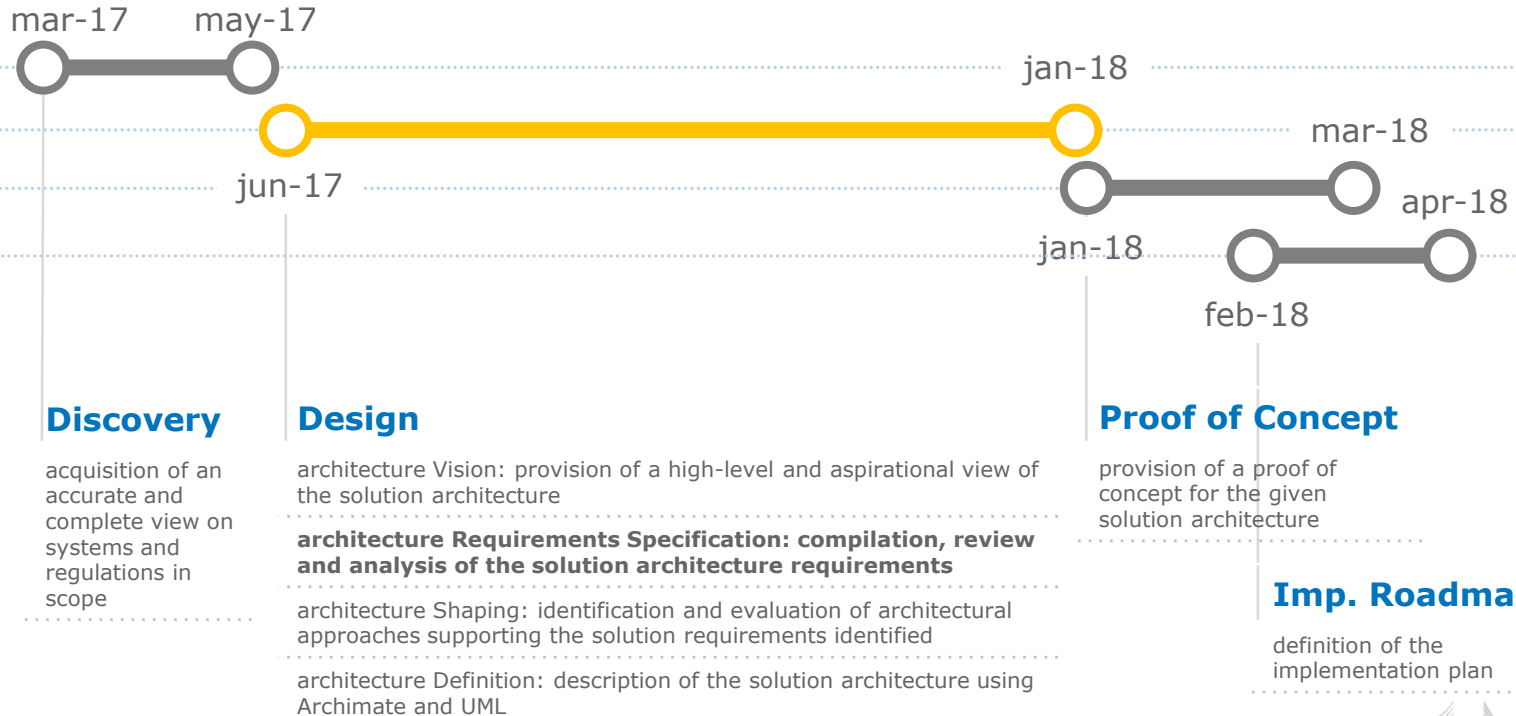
mar-17 may-17

jan-18

mar-18

jun-17

apr-18

jan-18

feb-18

Discovery

acquisition of an accurate and complete view on systems and regulations in scope

Design

architecture Vision: provision of a high-level and aspirational view of the solution architecture

**architecture Requirements Specification: compilation, review and analysis of the solution architecture requirements**

architecture Shaping: identification and evaluation of architectural approaches supporting the solution requirements identified

architecture Definition: description of the solution architecture using Archimate and UML

Proof of Concept

provision of a proof of concept for the given solution architecture

Imp. Roadma

definition of the implementation plan